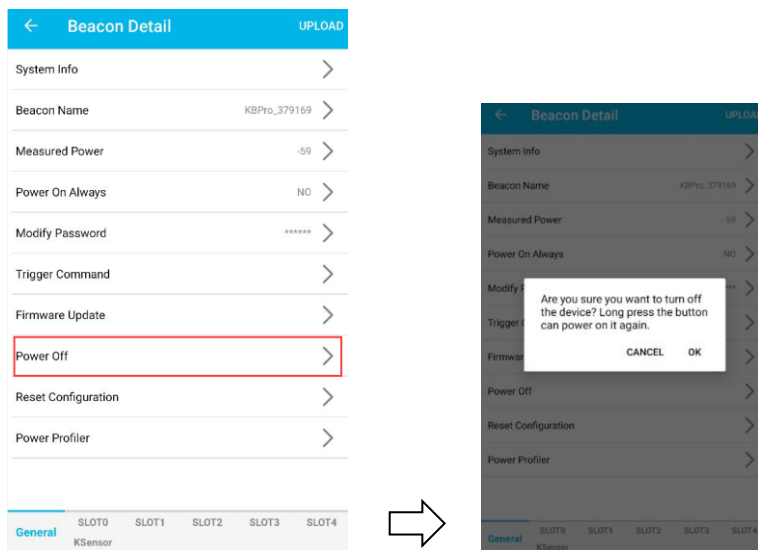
Beacon Detail UPLOAD

System Info

Beacon Name KBPro_379169

Measured Power -59

Power On Always NO

Modify Password ******

Trigger Command

Firmware Update

Power Off

Reset Configuration

Power Profiler

General SLOT0 SLOT1 SLOT2 SLOT3 SLOT4 KSensor

Beacon Detail UPLOA

System Info

Beacon Name KBPro_379169

Measured Power -59

Power On Always NO

Modify P ***

Trigger

Firmwar

Are you sure you want to turn off the device? Long press the button can power on it again.

CANCEL OK

Power Off

Reset Configuration

Power Profiler

General SLOT0 SLOT1 SLOT2 SLOT3 SLOT4 KSensor